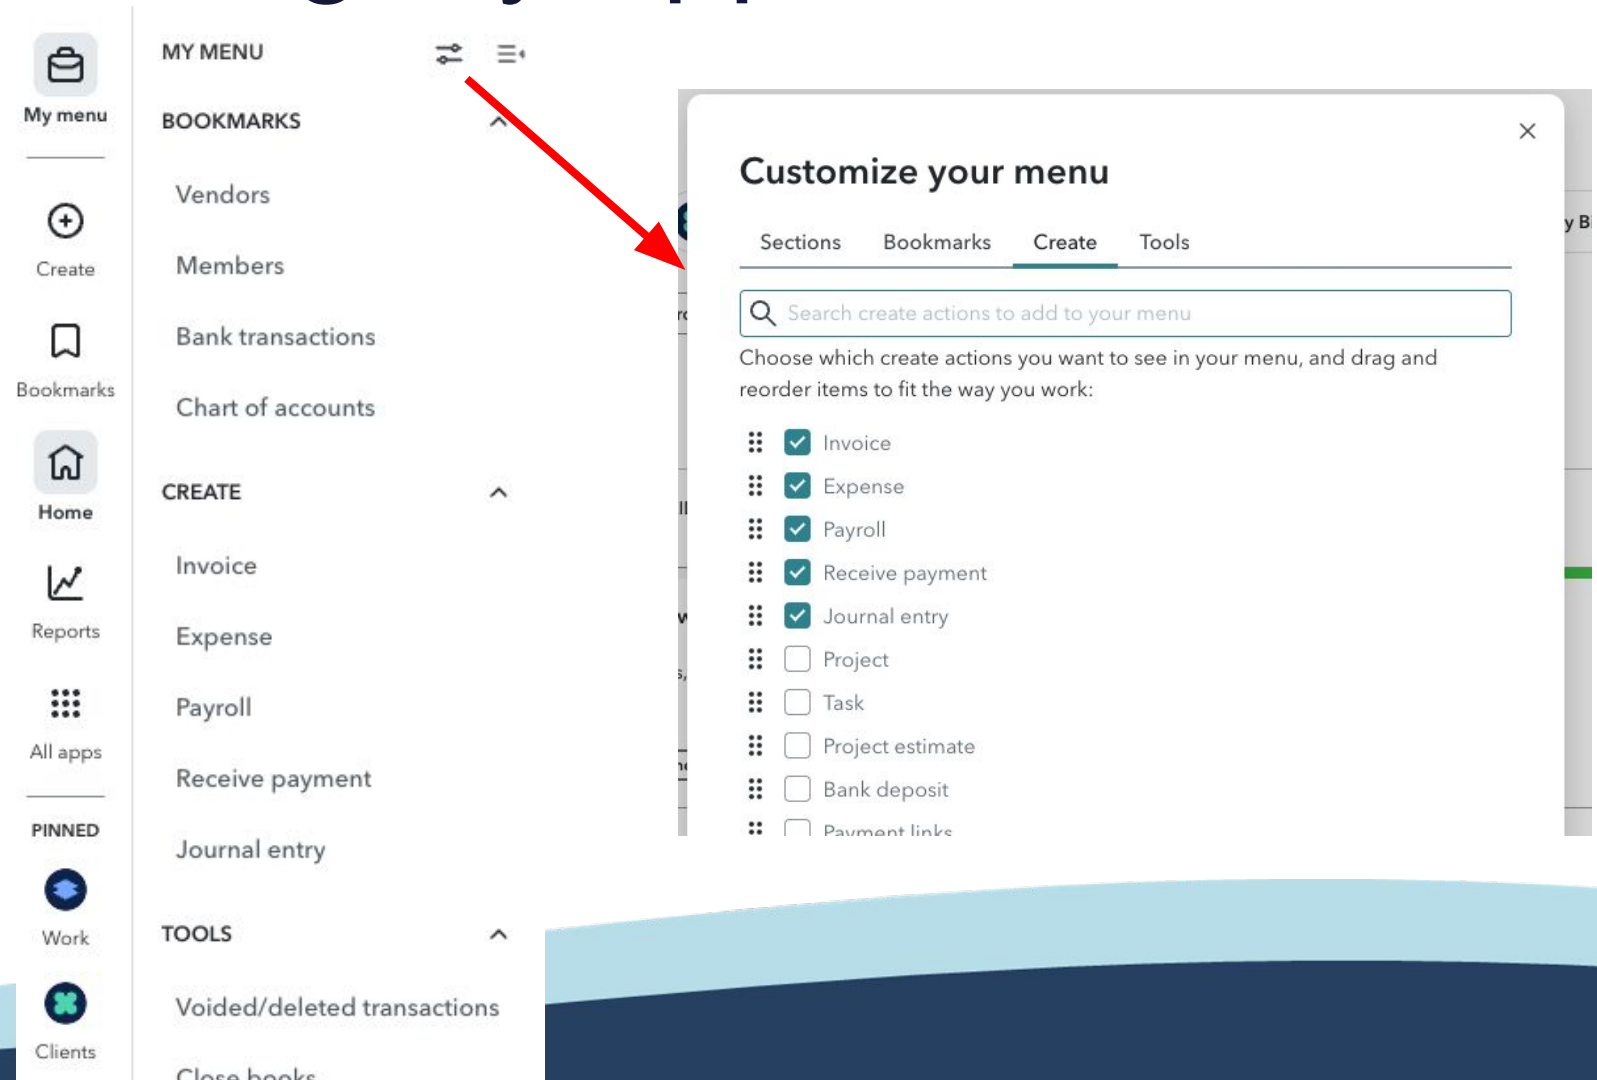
My menu

Create

Bookmarks

Home

Reports

All apps

PINNED

Work

Clients

MY MENU

BOOKMARKS

Vendors

Members

Bank transactions

Chart of accounts

CREATE

Invoice

Expense

Payroll

Receive payment

Journal entry

TOOLS

Voided/deleted transactions

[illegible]

Customize your menu

Sections Bookmarks Create Tools

Search create actions to add to your menu

Choose which create actions you want to see in your menu, and drag and reorder items to fit the way you work:

Invoice
Expense
Payroll
Receive payment
Journal entry
Project
Task
Project estimate
Bank deposit
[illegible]